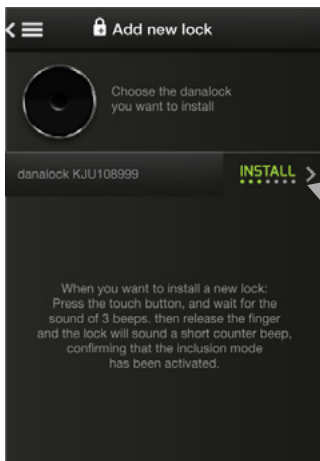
Add new lock

Choose the danalock you want to install

danalock KJU108999

INSTALL

When you want to install a new lock: Press the touch button, and wait for the sound of 3 beeps. then release the finger and the lock will sound a short counter beep, confirming that the inclusion mode has been activated.